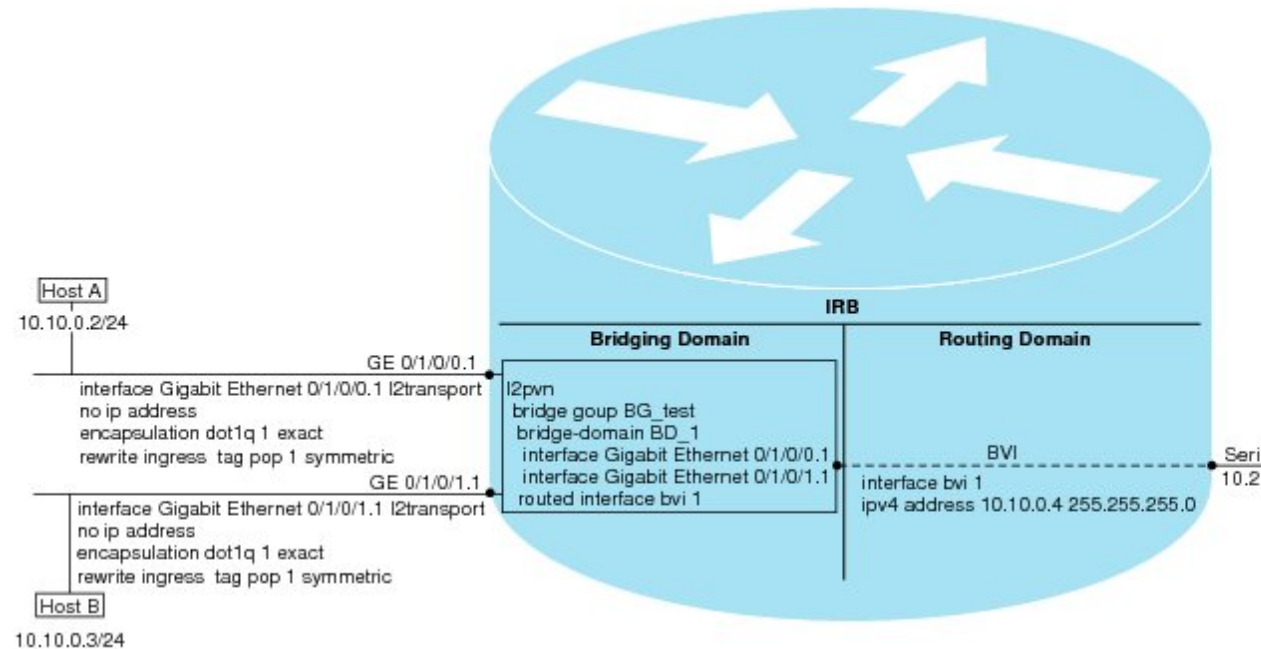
Host A
10.10.0.2/24

GE 0/1/0/0.1
interface Gigabit Ethernet 0/1/0/0.1 l2transport
no ip address
encapsulation dot1q 1 exact
rewrite ingress tag pop 1 symmetric

GE 0/1/0/1.1
interface Gigabit Ethernet 0/1/0/1.1 l2transport
no ip address
encapsulation dot1q 1 exact
rewrite ingress tag pop 1 symmetric

Host B
10.10.0.3/24

IRB

Bridging Domain
l2pvn
bridge goup BG_test
bridge-domain BD_1
interface Gigabit Ethernet 0/1/0/0.1
interface Gigabit Ethernet 0/1/0/1.1
routed interface bvi 1

Routing Domain
BVI
interface bvi 1
ipv4 address 10.10.0.4 255.255.255.0

Seri
10.2